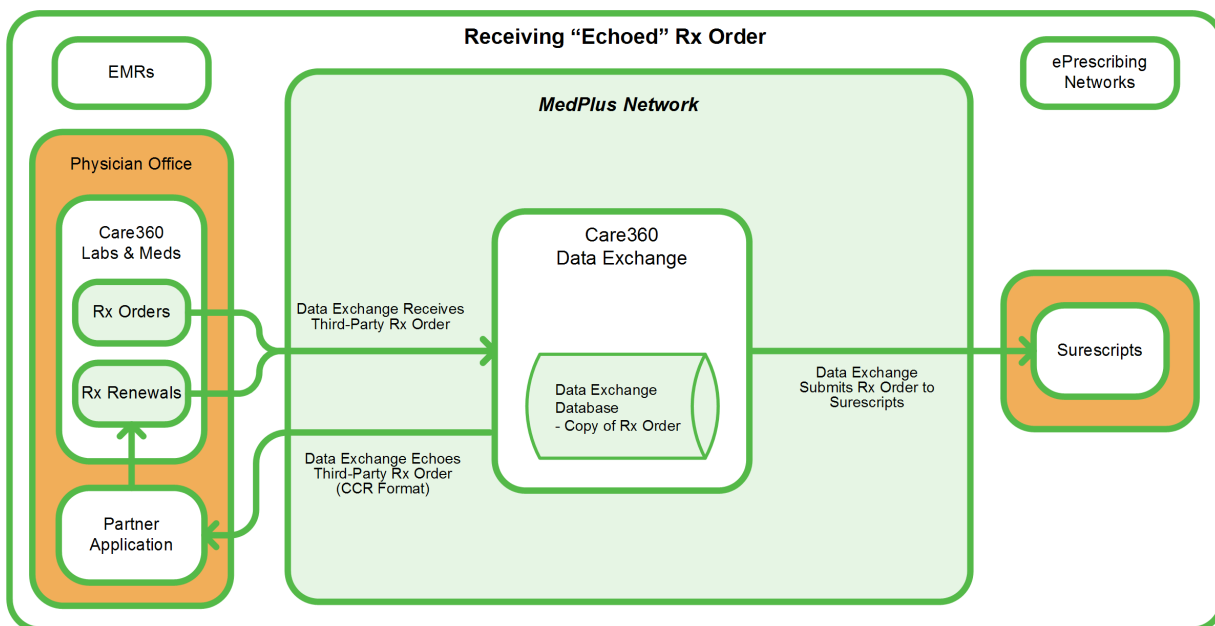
Receiving “Echoed” Rx Order

EMRs

ePrescribing Networks

MedPlus Network

Physician Office

Care360 Labs & Meds

Rx Orders

Rx Renewals

Partner Application

Data Exchange Receives Third-Party Rx Order

Data Exchange Echoes Third-Party Rx Order (CCR Format)

Care360 Data Exchange

Data Exchange Database
- Copy of Rx Order

Data Exchange Submits Rx Order to Surescripts

Surescripts